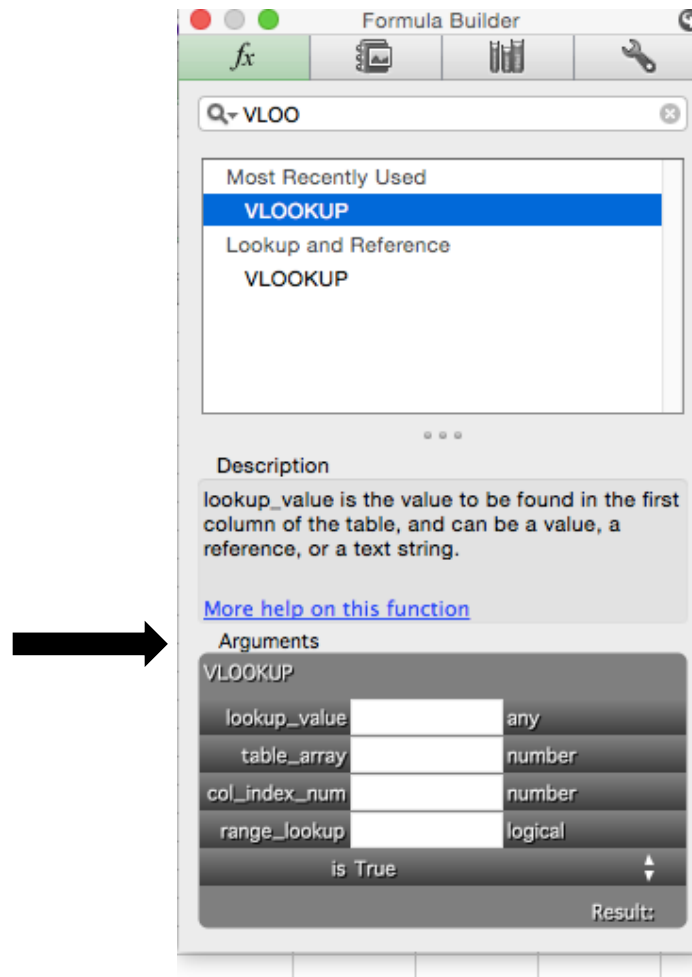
Formula Builder

$fx$

VLOO

Most Recently Used

VLOOKUP

Lookup and Reference

VLOOKUP

Description

lookup_value is the value to be found in the first column of the table, and can be a value, a reference, or a text string.

More help on this function

Arguments

VLOOKUP

| lookup_value | | any |
|---|---|---|
| table_array | | number |
| col_index_num | | number |
| range_lookup | | logical |

is True

Result: